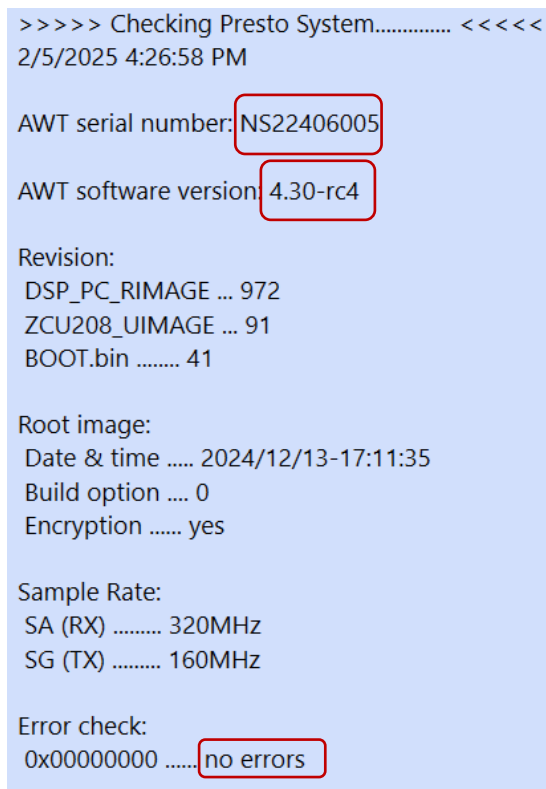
>>>>> Checking Presto System.............. <<<<<
2/5/2025 4:26:58 PM

AWT serial number: NS22406005

AWT software version: 4.30-rc4

Revision:
DSP_PC_RIMAGE ... 972
ZCU208_UIMAGE ... 91
BOOT.bin ........ 41

Root image:
Date & time ..... 2024/12/13-17:11:35
Build option .... 0
Encryption ...... yes

Sample Rate:
SA (RX) ......... 320MHz
SG (TX) ......... 160MHz

Error check:
0x00000000 ...... no errors